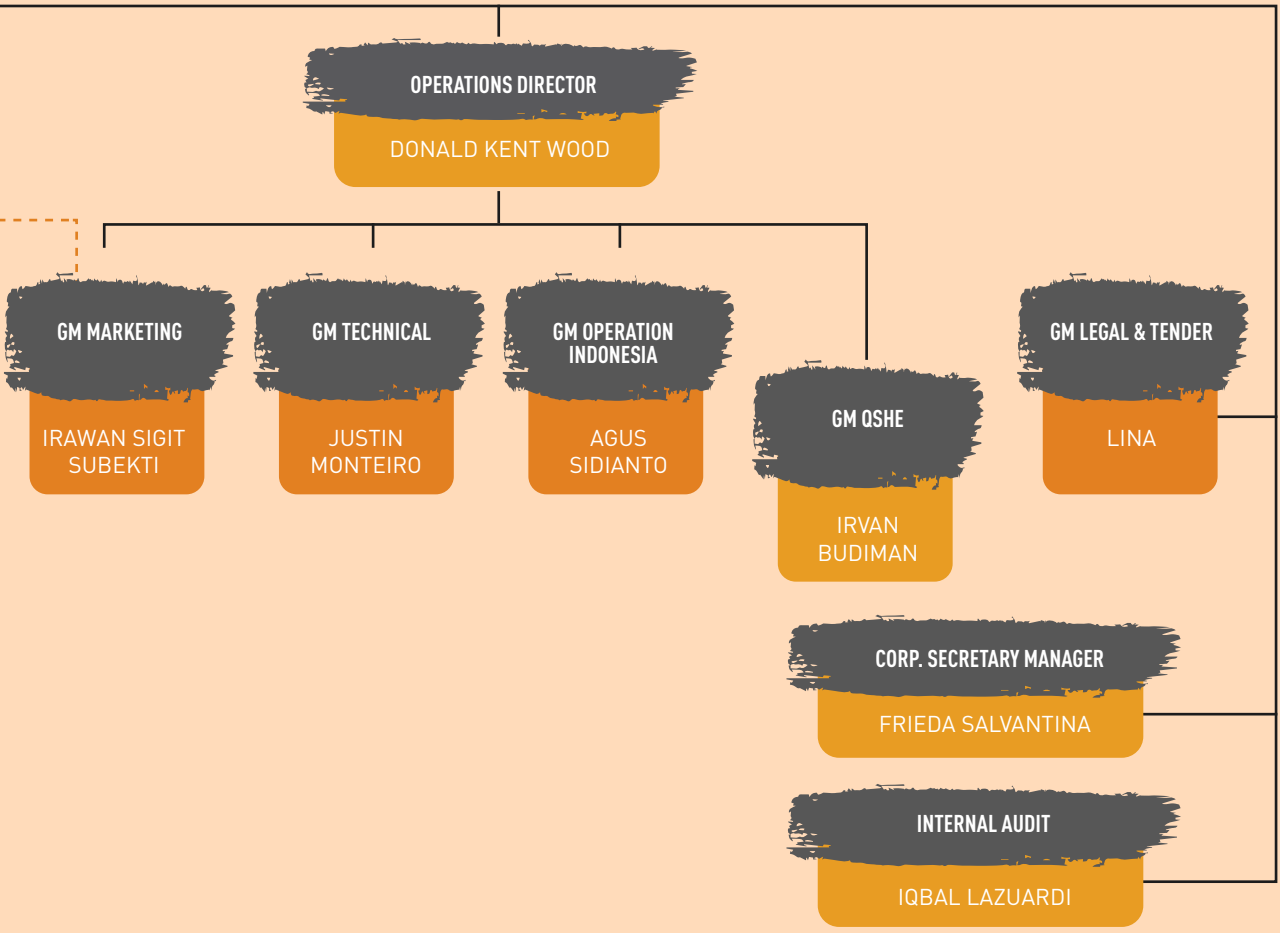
OPERATIONS DIRECTOR
DONALD KENT WOOD

GM MARKETING
IRAWAN SIGIT SUBEKTI

GM TECHNICAL
JUSTIN MONTEIRO

GM OPERATION INDONESIA
AGUS SIDIANTO

GM QSHE
IRVAN BUDIMAN

GM LEGAL & TENDER
LINA

CORP. SECRETARY MANAGER
FRIEDA SALVANTINA

INTERNAL AUDIT
IQBAL LAZUARDI